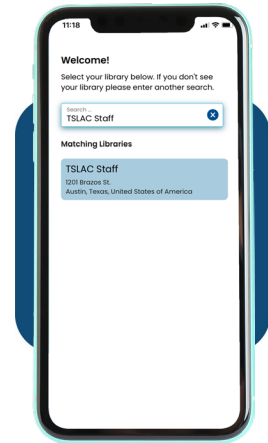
11:18

Welcome!

Select your library below. If you don't see your library please enter another search.

Search...
TSLAC Staff

Matching Libraries

TSLAC Staff
1201 Brazos St.
Austin, Texas, United States of America